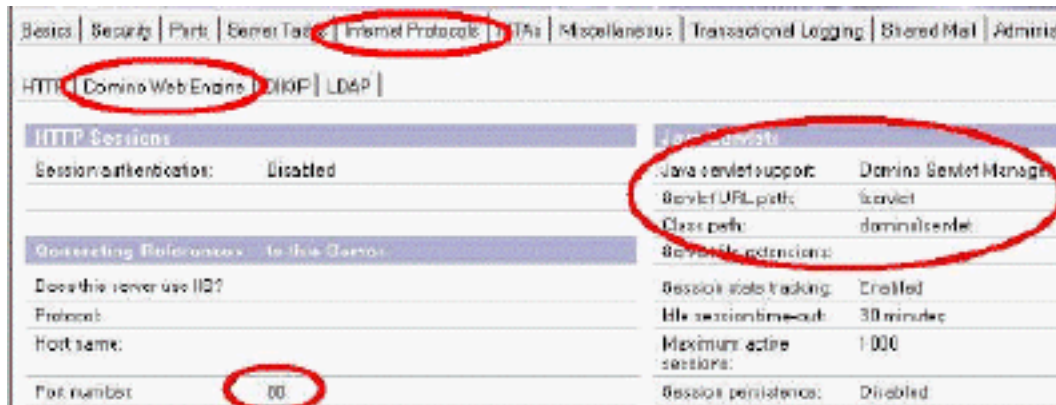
Basics | Security | Ports | Server Tasks | Internet Protocols | MTAs | Miscellaneous | Transactional Logging | Shared Mail | Administ

HTTP | Domino Web Engine | DIIOP | LDAP |

HTTP Sessions

Session authentication: Disabled

Connecting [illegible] to this Server

Does this server use IIS?

Protocol:

Host name:

Port number: 80

Java Servlets

Java servlet support: Domino Servlet Manager

Servlet URL path: /servlet

Class path: domino\servlet

Servlet file extensions:

Session state tracking: Enabled

Idle session time-out: 30 minutes

Maximum active sessions: 1000

Session persistence: Disabled